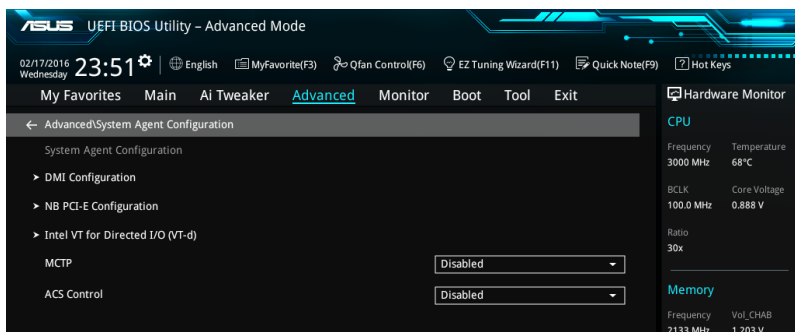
ASUS UEFI BIOS Utility – Advanced Mode

02/17/2016 Wednesday 23:51 English MyFavorite(F3) Qfan Control(F6) EZ Tuning Wizard(F11) Quick Note(F9) Hot Keys

My Favorites Main Ai Tweaker Advanced Monitor Boot Tool Exit

Hardware Monitor

← Advanced\System Agent Configuration

System Agent Configuration

➤ DMI Configuration

➤ NB PCI-E Configuration

➤ Intel VT for Directed I/O (VT-d)

MCTP Disabled

ACS Control Disabled

CPU

| Frequency | Temperature |
|---|---|
| 3000 MHz | 68°C |
| BCLK | Core Voltage |
| 100.0 MHz | 0.888 V |
| Ratio | |
| 30x | |

Memory

| Frequency | Vol_CHAB |
|---|---|
| 2133 MHz | 1.203 V |